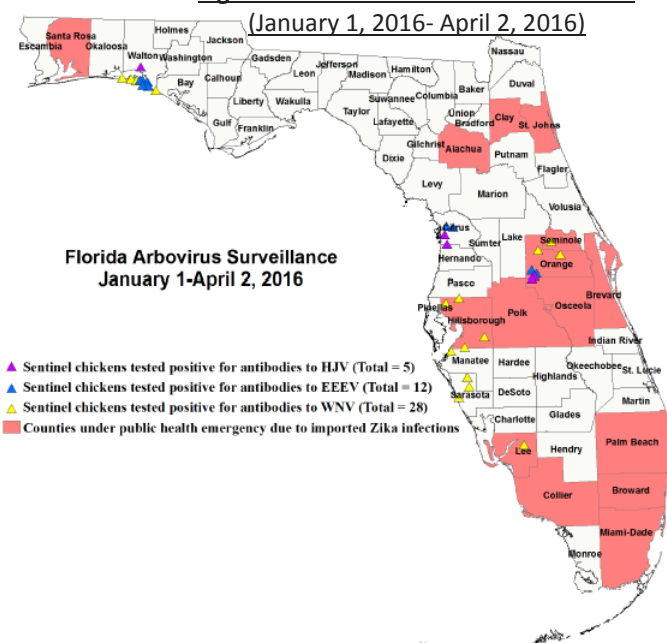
(January 1, 2016- April 2, 2016)

Florida Arbovirus Surveillance
January 1-April 2, 2016

Santa Rosa
Escambia
Okaloosa
Holmes
Walton
Washington
Jackson
Gadsden
Bay
Calhoun
Liberty
Gulf
Franklin
Leon
Wakulla
Jefferson
Madison
Hamilton
Taylor
Suwannee
Columbia
Lafayette
Baker
Nassau
Duval
Union
Bradford
Clay
St. Johns
Dixie
Gilchrist
Alachua
Putnam
Flagler
Levy
Marion
Volusia
Citrus
Hernando
Sumter
Lake
Seminole
Orange
Pasco
Pinellas
Hillsborough
Polk
Osceola
Brevard
Indian River
Manatee
Hardee
Highlands
Okeechobee
St. Lucie
Sarasota
DeSoto
Martin
Charlotte
Glades
Lee
Hendry
Palm Beach
Collier
Broward
Miami-Dade
Monroe

Sentinel chickens tested positive for antibodies to HJV (Total = 5)
Sentinel chickens tested positive for antibodies to EEEV (Total = 12)
Sentinel chickens tested positive for antibodies to WNV (Total = 28)
Counties under public health emergency due to imported Zika infections